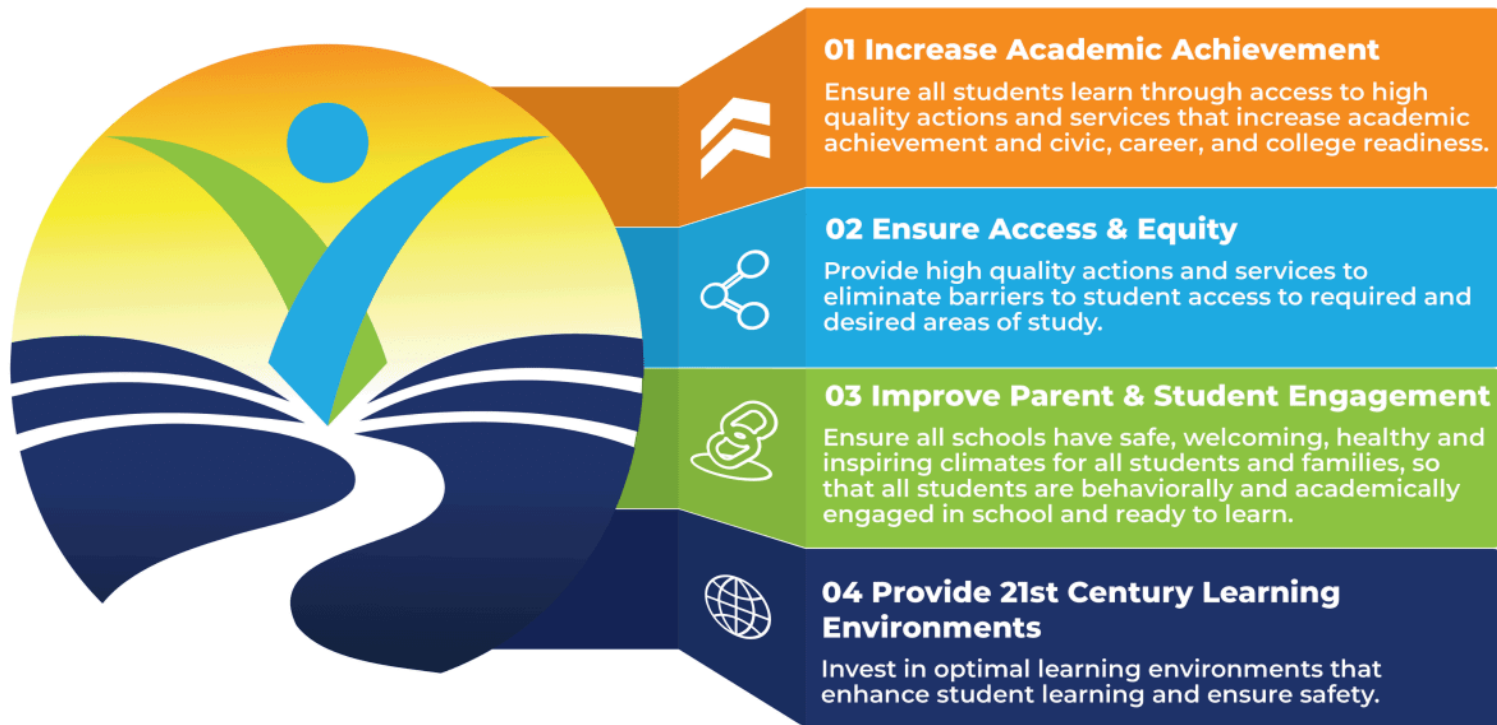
01 Increase Academic Achievement

Ensure all students learn through access to high quality actions and services that increase academic achievement and civic, career, and college readiness.

02 Ensure Access & Equity

Provide high quality actions and services to eliminate barriers to student access to required and desired areas of study.

03 Improve Parent & Student Engagement

Ensure all schools have safe, welcoming, healthy and inspiring climates for all students and families, so that all students are behaviorally and academically engaged in school and ready to learn.

04 Provide 21st Century Learning Environments

Invest in optimal learning environments that enhance student learning and ensure safety.